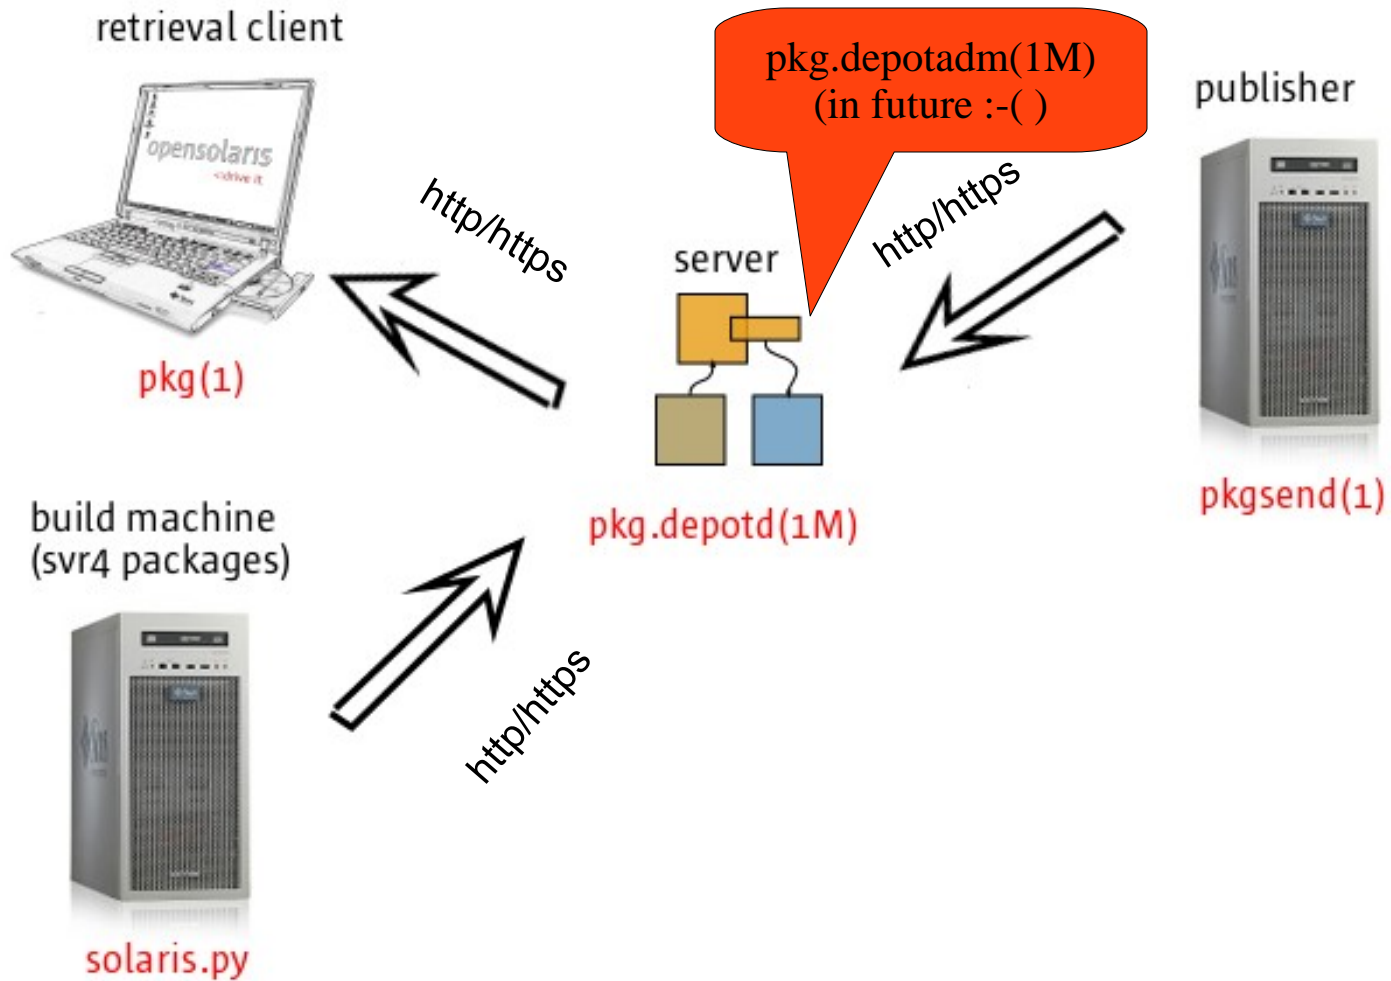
retrieval client

opensolaris
<drive it

pkg(1)

http/https

pkg.depotadm(1M)
(in future :-( )

publisher

http/https

server

pkg.depotd(1M)

pkgsend(1)

build machine
(svr4 packages)

http/https

solaris.py